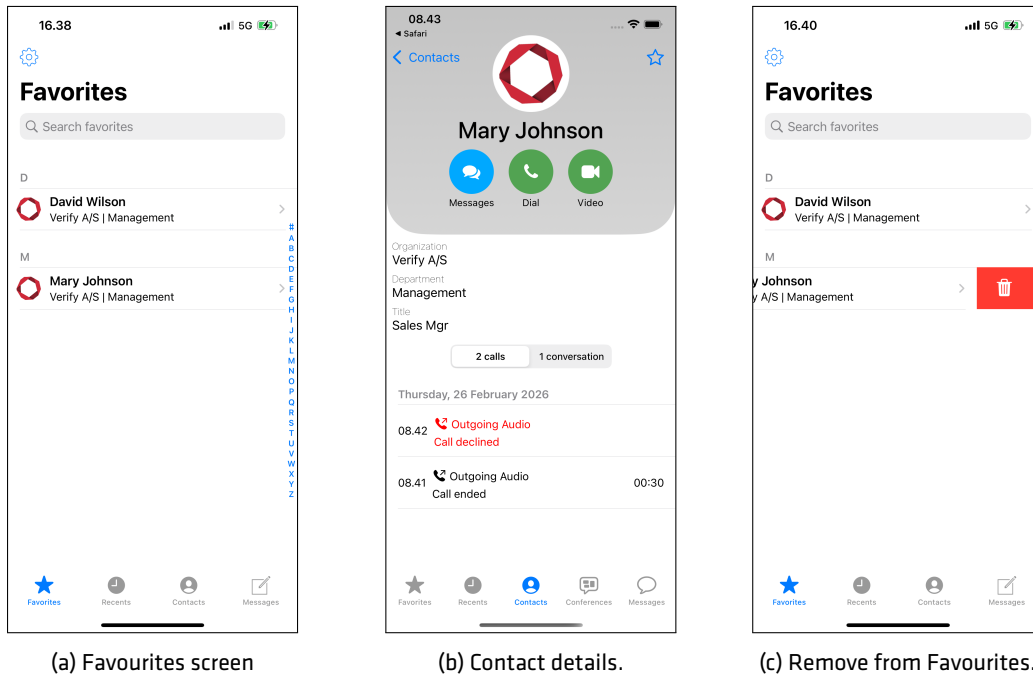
16.38 5G

Favorites

Search favorites

D

David Wilson
Verify A/S | Management

M

Mary Johnson
Verify A/S | Management

#
A
B
C
D
E
F
G
H
I
J
K
L
M
N
O
P
Q
R
S
T
U
V
W
X
Y
Z

Favorites Recents Contacts Messages

(a) Favourites screen

08.43
◂ Safari

Contacts

Mary Johnson

Messages Dial Video

Organization
Verify A/S
Department
Management
Title
Sales Mgr

2 calls 1 conversation

Thursday, 26 February 2026

08.42 Outgoing Audio
Call declined

08.41 Outgoing Audio
Call ended 00:30

Favorites Recents Contacts Conferences Messages

(b) Contact details.

16.40 5G

Favorites

Search favorites

D

David Wilson
Verify A/S | Management

M

y Johnson
y A/S | Management

Favorites Recents Contacts Messages

(c) Remove from Favourites.